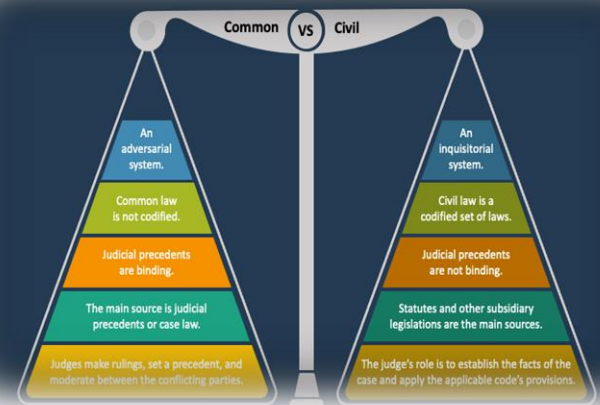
Common VS Civil

An adversarial system.

Common law is not codified.

Judicial precedents are binding.

The main source is judicial precedents or case law.

Judges make rulings, set a precedent, and moderate between the conflicting parties.

An inquisitorial system.

Civil law is a codified set of laws.

Judicial precedents are not binding.

Statutes and other subsidiary legislations are the main sources.

The judge's role is to establish the facts of the case and apply the applicable code's provisions.